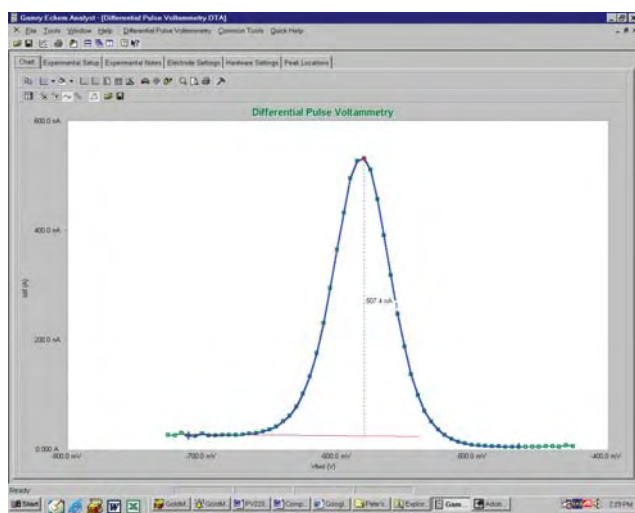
Gamry Echem Analyst - [Differential Pulse Voltammetry.DTA]

File Tools Window Help Differential Pulse Voltammetry Common Tools Quick Help

Chart | Experimental Setup | Experimental Notes | Electrode Settings | Hardware Settings | Peak Locations

Differential Pulse Voltammetry

600.0 nA

400.0 nA

200.0 nA

0.000 A

Idif (A)

507.4 nA

-800.0 mV

-700.0 mV

-600.0 mV

-500.0 mV

-400.0 mV

Vfwd (V)

Ready

Start | GoldM... | GoldM | PV223... | Comp... | Googl... | Peter's | Explor... | Gam... | Adob...

2:29 PM